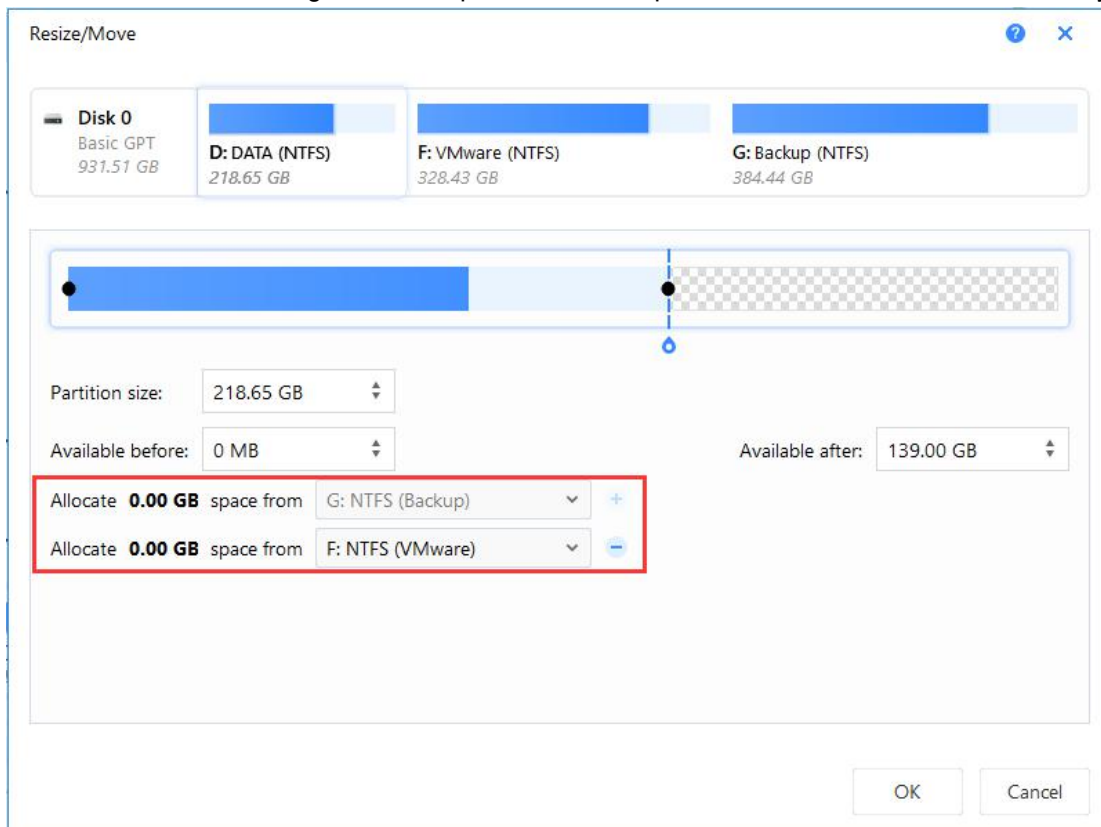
Resize/Move

Disk 0
Basic GPT
931.51 GB

D: DATA (NTFS)
218.65 GB

F: VMware (NTFS)
328.43 GB

G: Backup (NTFS)
384.44 GB

Partition size: 218.65 GB

Available before: 0 MB

Available after: 139.00 GB

Allocate **0.00 GB** space from G: NTFS (Backup)

Allocate **0.00 GB** space from F: NTFS (VMware)

OK

Cancel